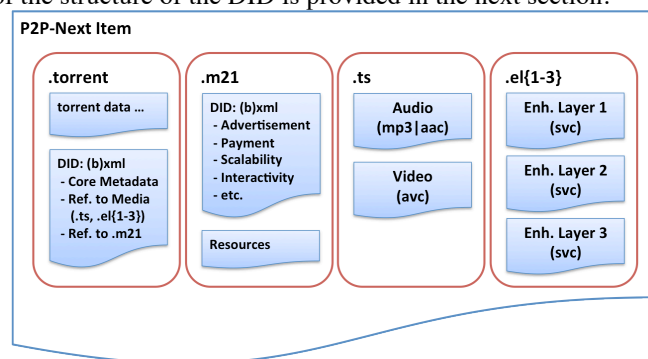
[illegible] the structure of the DID is provided in the next section.

P2P-Next Item

.torrent

torrent data ...

DID: (b)xml
- Core Metadata
- Ref. to Media (.ts, .el{1-3})
- Ref. to .m21

.m21

DID: (b)xml
- Advertisement
- Payment
- Scalability
- Interactivity
- etc.

Resources

.ts

Audio (mp3|aac)

Video (avc)

.el{1-3}

Enh. Layer 1 (svc)

Enh. Layer 2 (svc)

Enh. Layer 3 (svc)